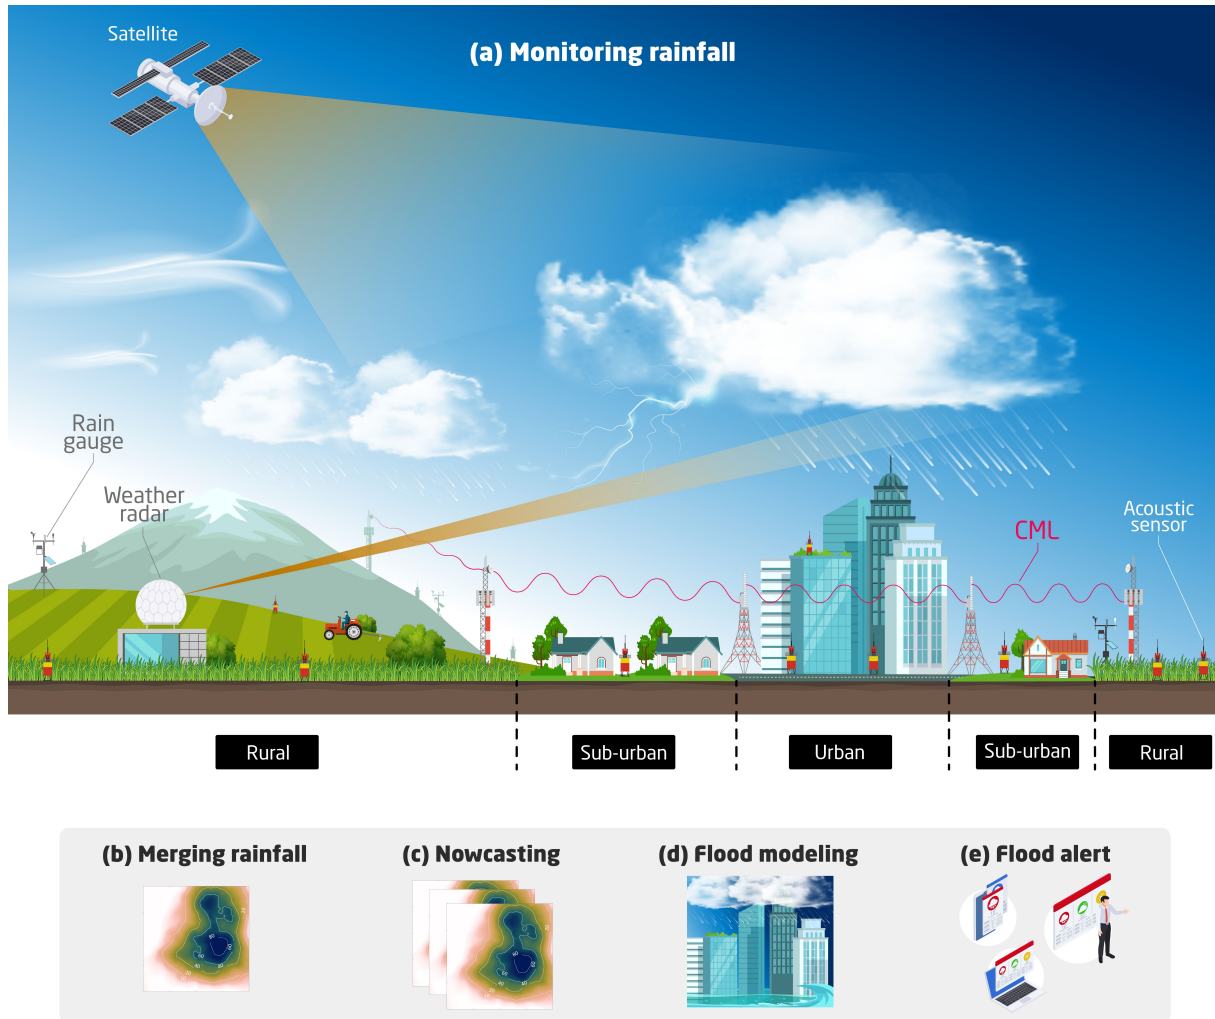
Satellite

(a) Monitoring rainfall

Rain gauge

Weather radar

CML

Acoustic sensor

Rural

Sub-urban

Urban

Sub-urban

Rural

(b) Merging rainfall

(c) Nowcasting

(d) Flood modeling

(e) Flood alert